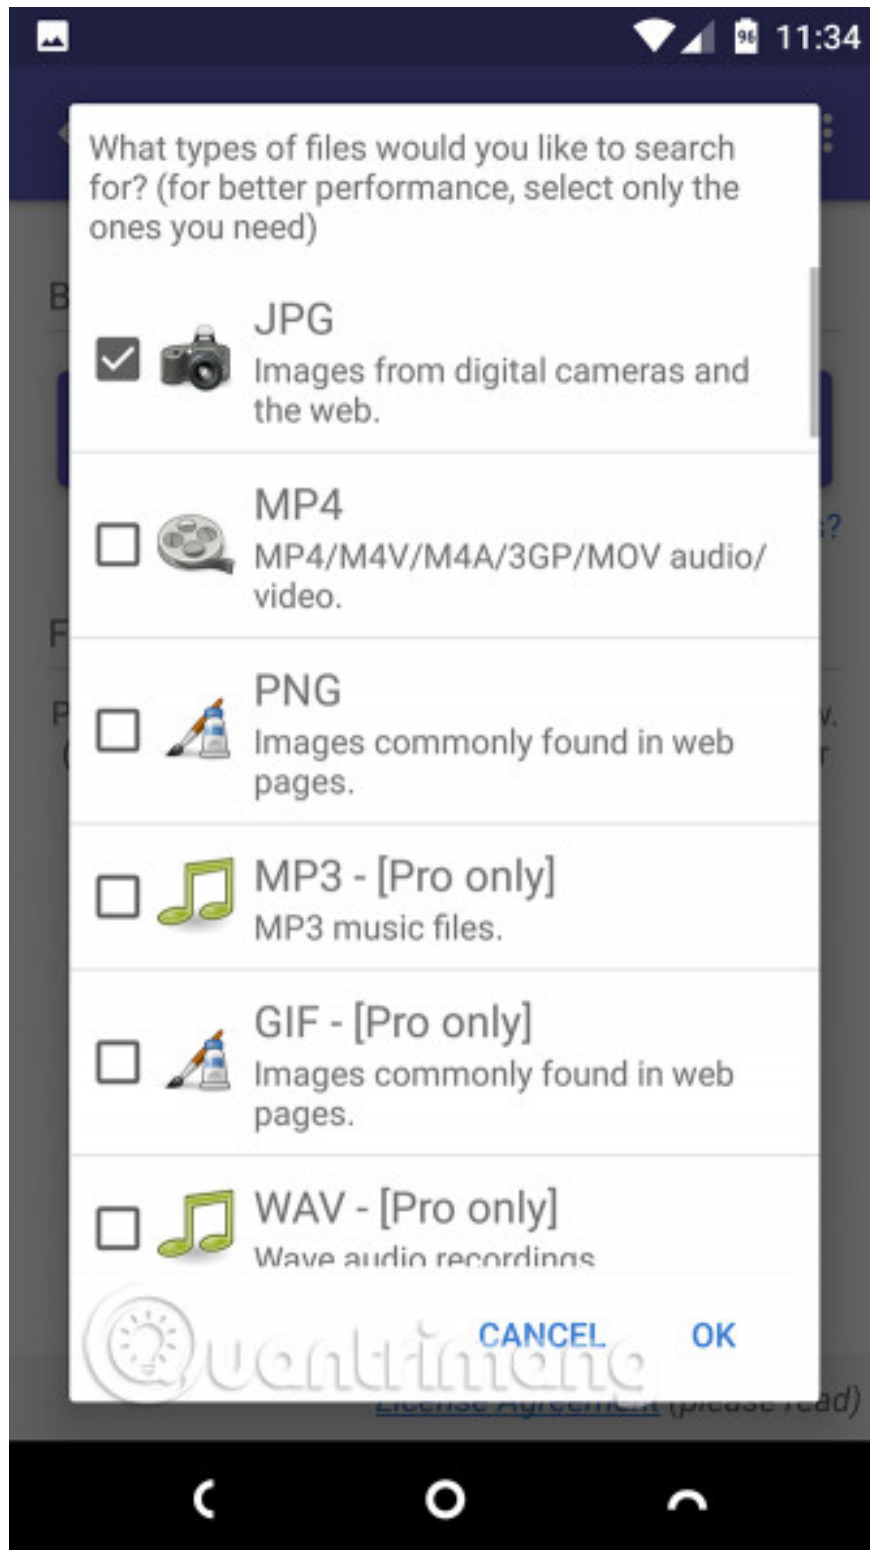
96 11:34

What types of files would you like to search for? (for better performance, select only the ones you need)

JPG
Images from digital cameras and the web.

MP4
MP4/M4V/M4A/3GP/MOV audio/video.

PNG
Images commonly found in web pages.

MP3 - [Pro only]
MP3 music files.

GIF - [Pro only]
Images commonly found in web pages.

WAV - [Pro only]
Wave audio recordings

CANCEL OK

License Agreement (please read)

Quantrimang